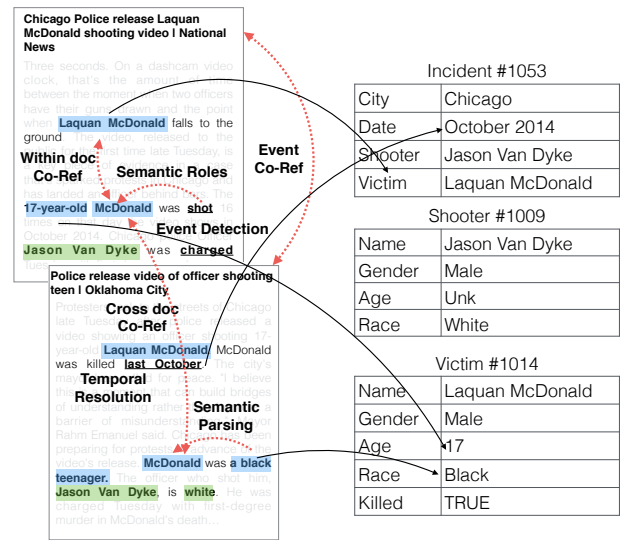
Chicago Police release Laquan McDonald shooting video | National News

Three seconds. On a dashcam video clock, that's the amount of time between the moment the two officers have their guns drawn and the point when Laquan McDonald falls to the ground

Within doc Co-Ref

Semantic Roles

Event Co-Ref

17-year-old McDonald was shot

Event Detection

Jason Van Dyke was charged

Police release video of officer shooting teen | Oklahoma City

Cross doc Co-Ref

Laquan McDonald, McDonald was killed last October

Temporal Resolution

Semantic Parsing

McDonald was a black teenager. The officer who shot him, Jason Van Dyke, is white.

Incident #1053

| City | Chicago |
|---|---|
| Date | October 2014 |
| Shooter | Jason Van Dyke |
| Victim | Laquan McDonald |

Shooter #1009

| Name | Jason Van Dyke |
|---|---|
| Gender | Male |
| Age | Unk |
| Race | White |

Victim #1014

| Name | Laquan McDonald |
|---|---|
| Gender | Male |
| Age | 17 |
| Race | Black |
| Killed | TRUE |